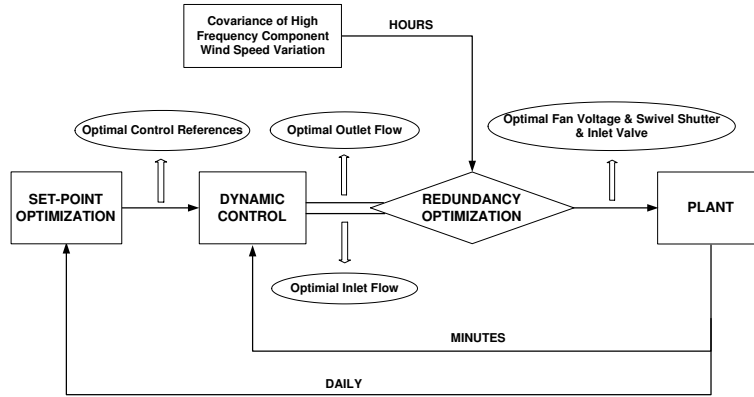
Covariance of High Frequency Component Wind Speed Variation

HOURS

Optimal Control References

Optimal Outlet Flow

Optimal Fan Voltage & Swivel Shutter & Inlet Valve

SET-POINT OPTIMIZATION

DYNAMIC CONTROL

REDUNDANCY OPTIMIZATION

PLANT

Optimial Inlet Flow

MINUTES

DAILY